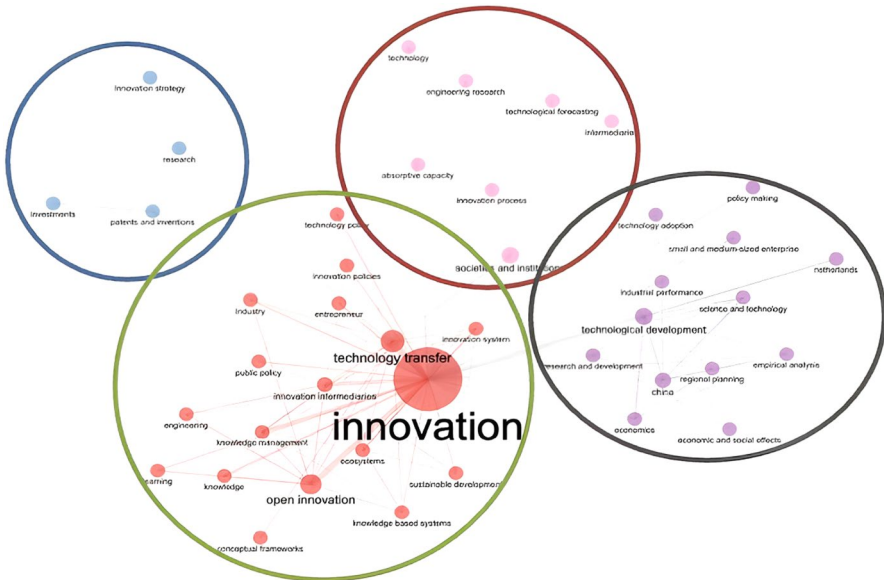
innovation strategy

research

investments

patents and inventions

technology

engineering research

technological forecasting

intermediaries

absorptive capacity

innovation process

societies and institutions

policy making

technology adoption

small and medium-sized enterprise

netherlands

industrial performance

science and technology

technological development

research and development

regional planning

empirical analysis

china

economics

economic and social effects

technology policy

innovation policies

industry

entrepreneur

innovation system

technology transfer

public policy

innovation intermediaries

engineering

knowledge management

innovation

ecosystems

learning

knowledge

open innovation

sustainable development

knowledge based systems

conceptual frameworks